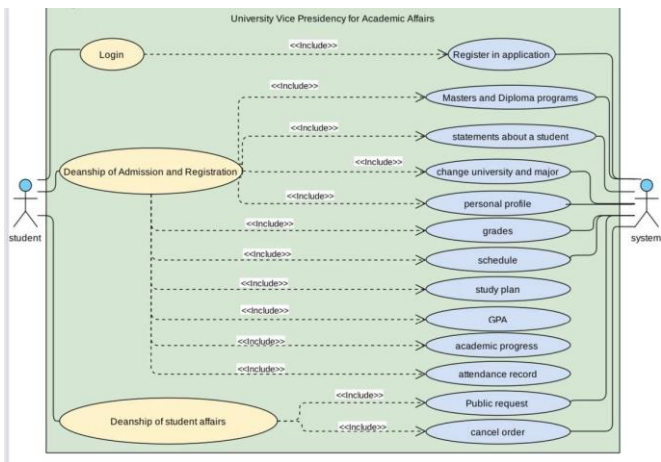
University Vice Presidency for Academic Affairs

Login

<<Include>>

Register in application

<<Include>>

Masters and Diploma programs

<<Include>>

statements about a student

Deanship of Admission and Registration

<<Include>>

change university and major

<<Include>>

personal profile

<<Include>>

grades

<<Include>>

schedule

<<Include>>

study plan

<<Include>>

GPA

<<Include>>

academic progress

<<Include>>

attendance record

<<Include>>

Public request

Deanship of student affairs

<<Include>>

cancel order

student

system